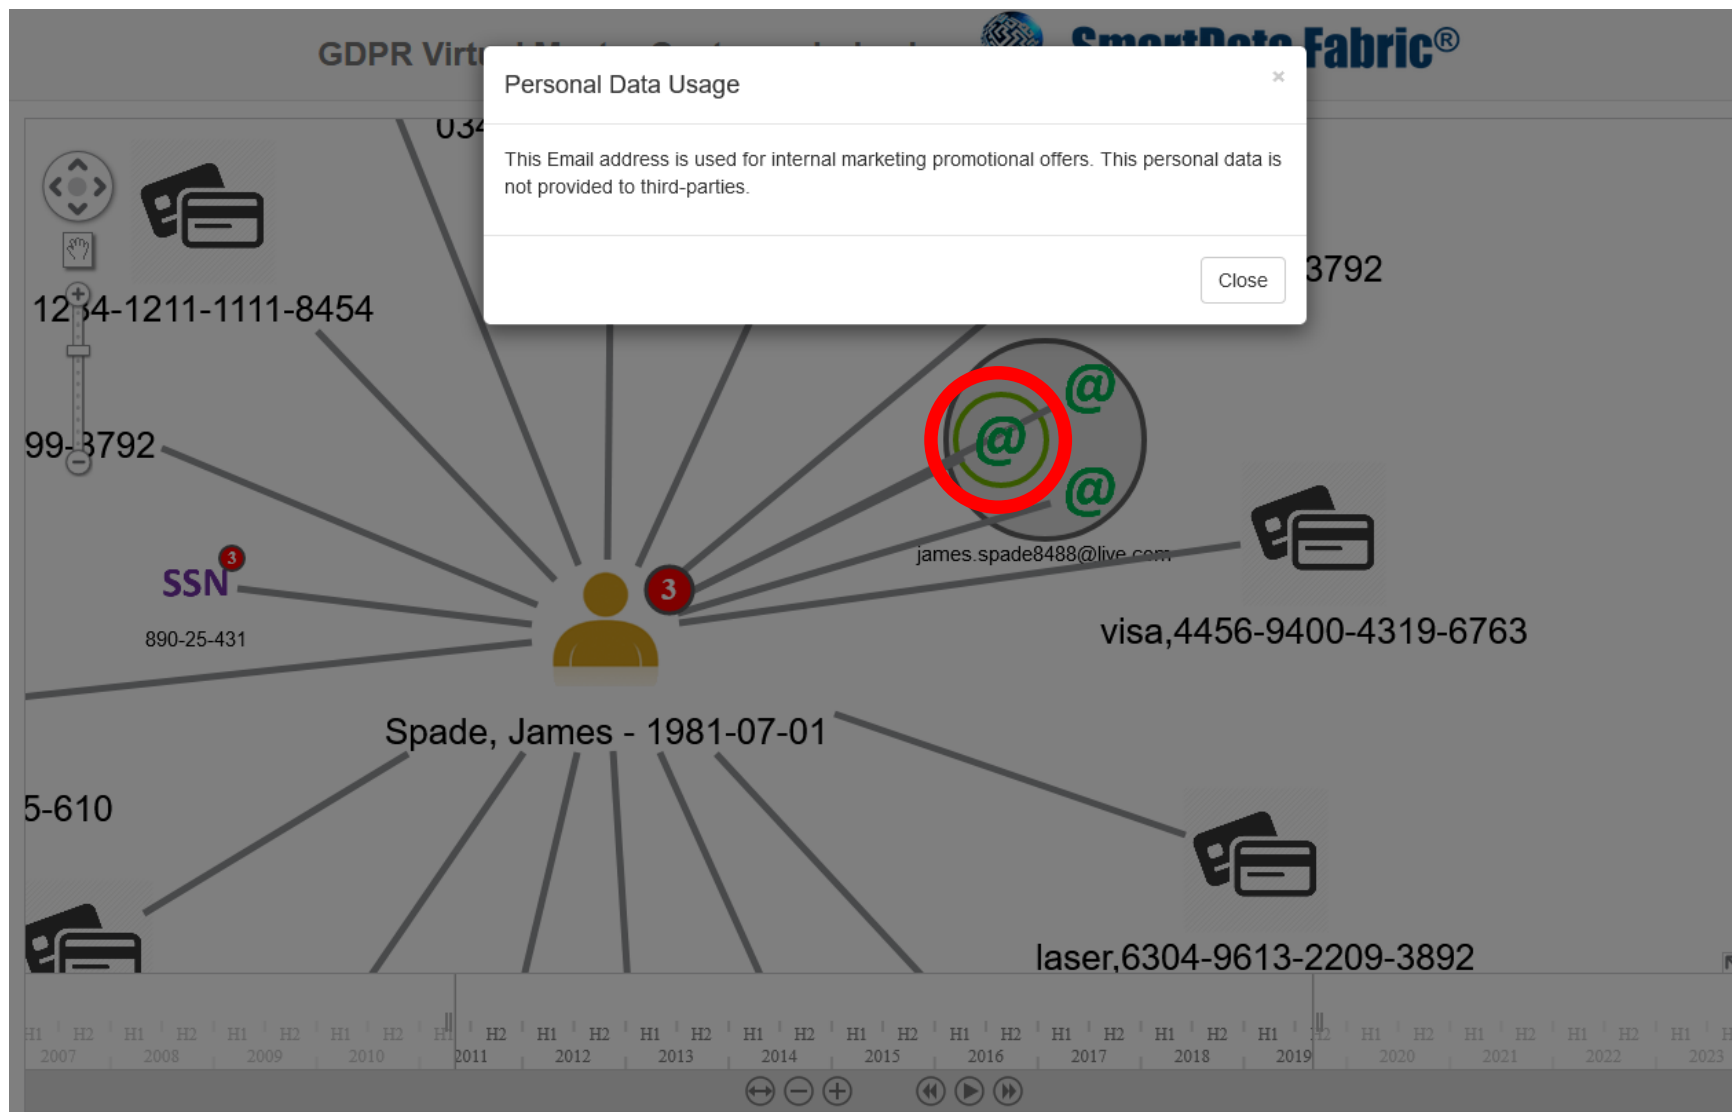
GDPR Virt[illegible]

SmartData Fabric®

Personal Data Usage

×

This Email address is used for internal marketing promotional offers. This personal data is not provided to third-parties.

Close

03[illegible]

12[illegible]4-1211-1111-8454

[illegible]3792

99-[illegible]3792

SSN 3

890-25-431

3

james.spade8488@live.com

visa,4456-9400-4319-6763

Spade, James - 1981-07-01

5-610

laser,6304-9613-2209-3892

H1 H2 H1 H2 H1 H2 H1 H2 H1 H2 H1 H2 H1 H2 H1 H2 H1 H2 H1 H2 H1 H2 H1 H2 H1 H2 H1 H2 H1 H2 H1 H2 H1 H2 H1 H2 H1

2007 2008 2009 2010 2011 2012 2013 2014 2015 2016 2017 2018 2019 2020 2021 2022 2023